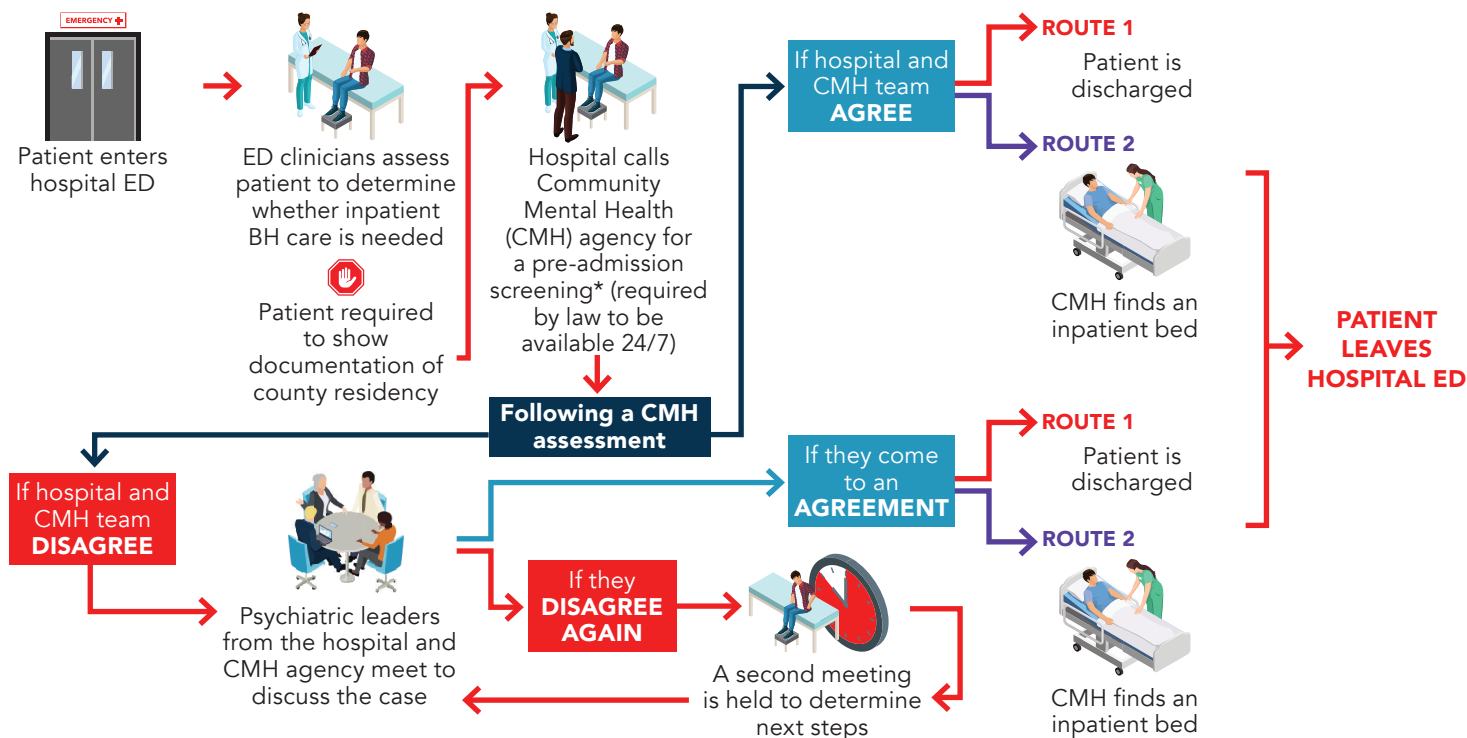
EMERGENCY

Patient enters hospital ED

ED clinicians assess patient to determine whether inpatient BH care is needed

Patient required to show documentation of county residency

Hospital calls Community Mental Health (CMH) agency for a pre-admission screening* (required by law to be available 24/7)

Following a CMH assessment

If hospital and CMH team AGREE

ROUTE 1

Patient is discharged

ROUTE 2

CMH finds an inpatient bed

PATIENT LEAVES HOSPITAL ED

If hospital and CMH team DISAGREE

Psychiatric leaders from the hospital and CMH agency meet to discuss the case

If they come to an AGREEMENT

ROUTE 1

Patient is discharged

ROUTE 2

CMH finds an inpatient bed

If they DISAGREE AGAIN

A second meeting is held to determine next steps